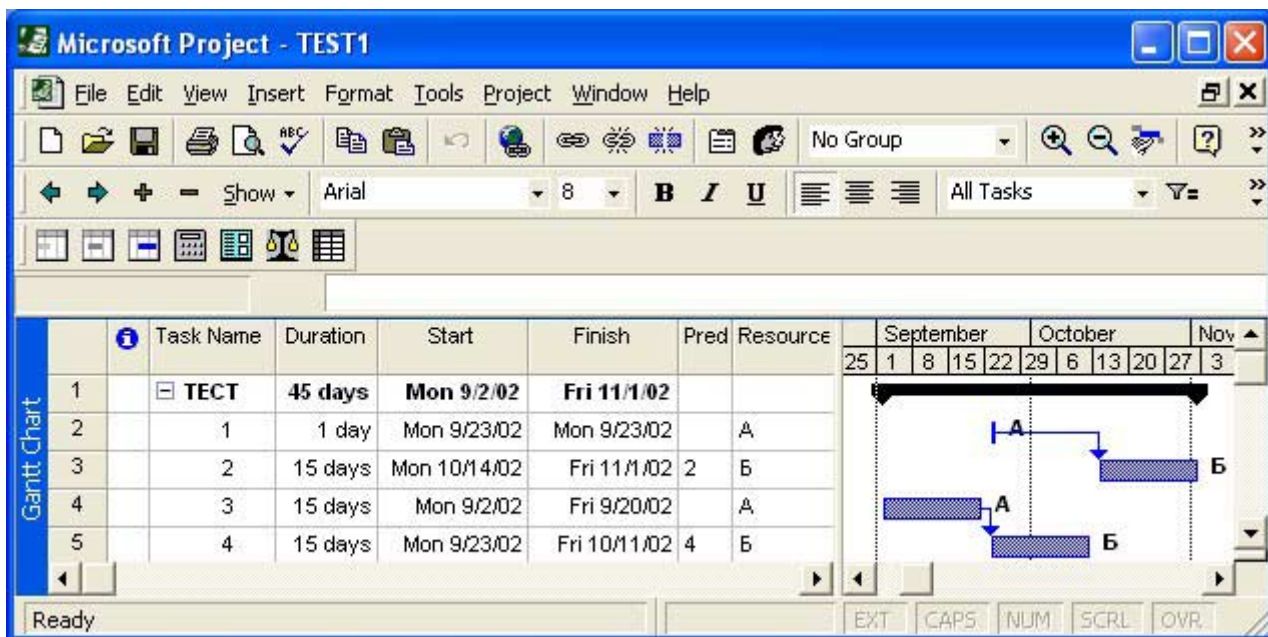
Microsoft Project - TEST1

File Edit View Insert Format Tools Project Window Help

No Group

Show Arial 8 B I U All Tasks

Gantt Chart

| | | Task Name | Duration | Start | Finish | Pred | Resource |
|---|---|---|---|---|---|---|---|
| 1 | | ⊟ ТЕСТ | 45 days | Mon 9/2/02 | Fri 11/1/02 | | |
| 2 | | 1 | 1 day | Mon 9/23/02 | Mon 9/23/02 | | А |
| 3 | | 2 | 15 days | Mon 10/14/02 | Fri 11/1/02 | 2 | Б |
| 4 | | 3 | 15 days | Mon 9/2/02 | Fri 9/20/02 | | А |
| 5 | | 4 | 15 days | Mon 9/23/02 | Fri 10/11/02 | 4 | Б |

September October Nov
25 1 8 15 22 29 6 13 20 27 3

А
Б
А
Б

Ready

EXT CAPS NUM SCRL OVR